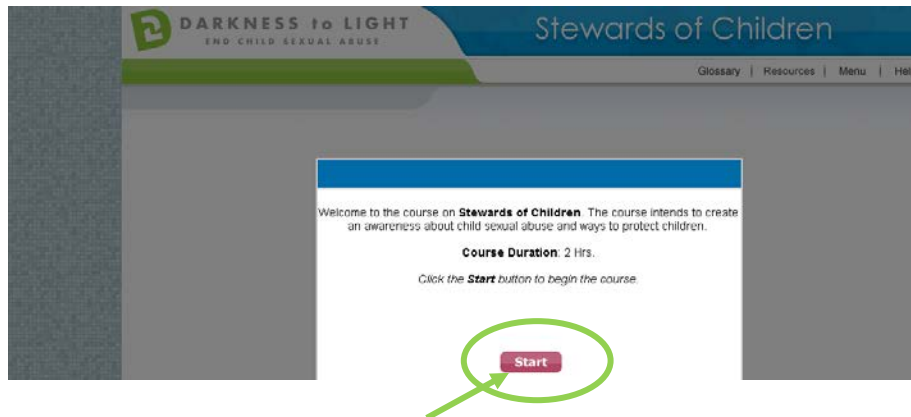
DARKNESS to LIGHT
END CHILD SEXUAL ABUSE

Stewards of Children

Glossary | Resources | Menu | Hel

Welcome to the course on **Stewards of Children**. The course intends to create an awareness about child sexual abuse and ways to protect children.

**Course Duration**: 2 Hrs.

*Click the **Start** button to begin the course.*

Start